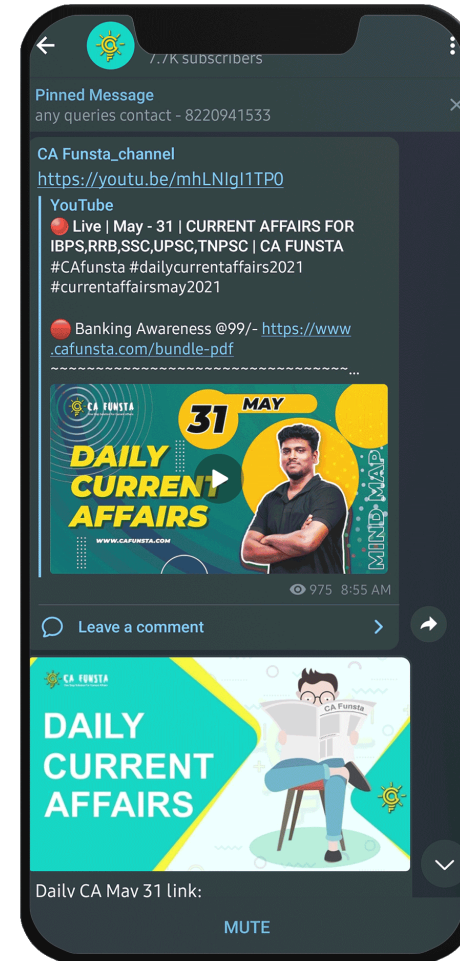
7.7K subscribers

Pinned Message
any queries contact - 8220941533

CA Funsta_channel
https://youtu.be/mhLNIgI1TP0
YouTube
🔴 Live | May - 31 | CURRENT AFFAIRS FOR IBPS,RRB,SSC,UPSC,TNPSC | CA FUNSTA
#CAfunsta #dailycurrentaffairs2021 #currentaffairsmay2021

🔴 Banking Awareness @99/- https://www.cafunsta.com/bundle-pdf
~~~~~~~~~~~~~~~~~~~~~~~~~~~~~~~~~...

CA FUNSTA
31 MAY
DAILY CURRENT AFFAIRS
WWW.CAFUNSTA.COM
MIND MAP

975 8:55 AM

Leave a comment

CA FUNSTA
DAILY CURRENT AFFAIRS
CA Funsta

Daily CA May 31 link:

MUTE